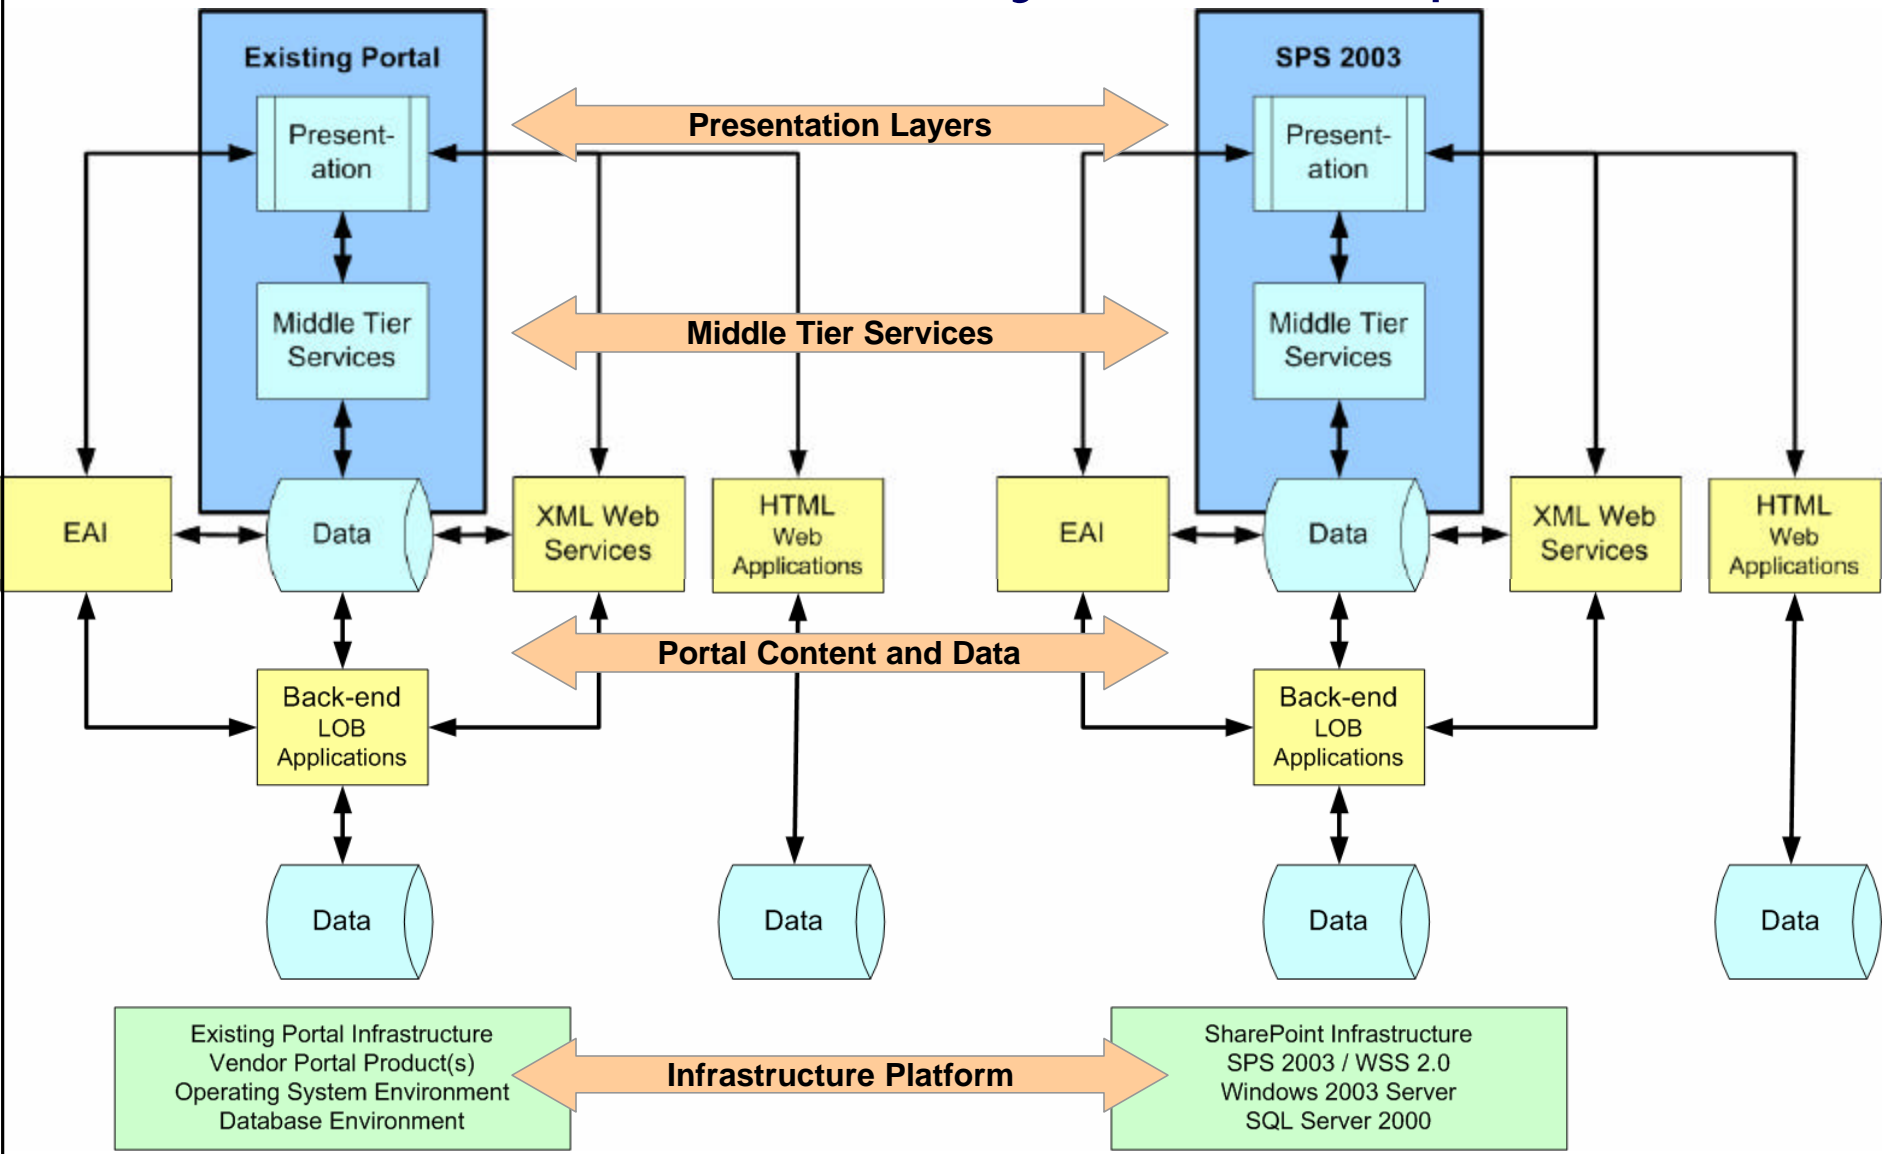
Existing Portal

Present-ation

Middle Tier Services

Presentation Layers

Middle Tier Services

SPS 2003

Present-ation

Middle Tier Services

EAI

Data

XML Web Services

HTML Web Applications

EAI

Data

XML Web Services

HTML Web Applications

Portal Content and Data

Back-end LOB Applications

Back-end LOB Applications

Data

Data

Data

Data

Existing Portal Infrastructure
Vendor Portal Product(s)
Operating System Environment
Database Environment

Infrastructure Platform

SharePoint Infrastructure
SPS 2003 / WSS 2.0
Windows 2003 Server
SQL Server 2000